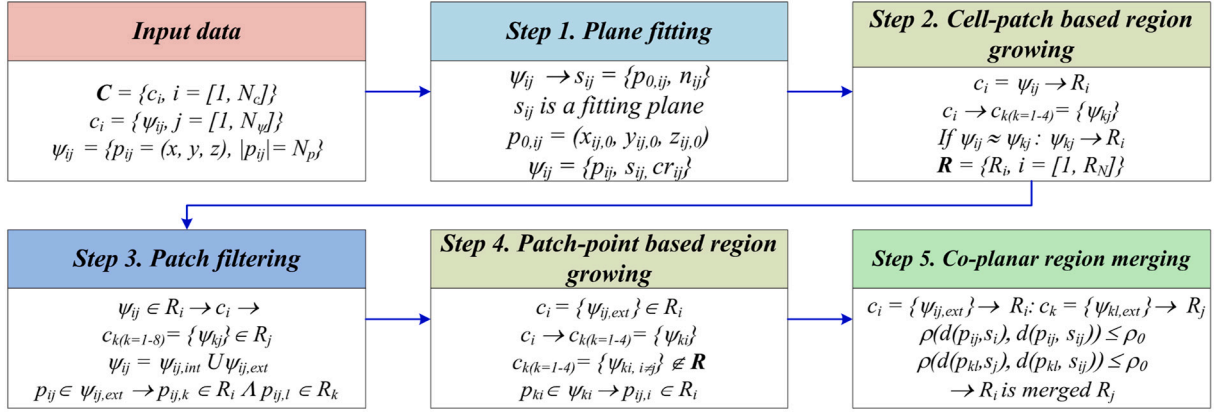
Input data

$\boldsymbol{C} = \{c_i,\ i = [1,\ N_c]\}$
$c_i = \{\psi_{ij},\ j = [1,\ N_\psi]\}$
$\psi_{ij} = \{p_{ij} = (x,\ y,\ z),\ |p_{ij}| = N_p\}$

Step 1. Plane fitting

$\psi_{ij} \rightarrow s_{ij} = \{p_{0,ij},\ n_{ij}\}$
$s_{ij}$ is a fitting plane
$p_{0,ij} = (x_{ij,0},\ y_{ij,0},\ z_{ij,0})$
$\psi_{ij} = \{p_{ij},\ s_{ij},\ cr_{ij}\}$

Step 2. Cell-patch based region growing

$c_i = \psi_{ij} \rightarrow R_i$
$c_i \rightarrow c_{k(k=1\text{-}4)} = \{\psi_{kj}\}$
If $\psi_{ij} \approx \psi_{kj}$: $\psi_{kj} \rightarrow R_i$
$\boldsymbol{R} = \{R_i,\ i = [1,\ R_N]\}$

Step 3. Patch filtering

$\psi_{ij} \in R_i \rightarrow c_i \rightarrow$
$c_{k(k=1\text{-}8)} = \{\psi_{kj}\} \in R_j$
$\psi_{ij} = \psi_{ij,int}\ U \psi_{ij,ext}$
$p_{ij} \in \psi_{ij,ext} \rightarrow p_{ij,k} \in R_i\ \Lambda\ p_{ij,l} \in R_k$

Step 4. Patch-point based region growing

$c_i = \{\psi_{ij,ext}\} \in R_i$
$c_i \rightarrow c_{k(k=1\text{-}4)} = \{\psi_{ki}\}$
$c_{k(k=1\text{-}4)} = \{\psi_{ki,\ i\neq j}\} \notin \boldsymbol{R}$
$p_{ki} \in \psi_{ki} \rightarrow p_{ij,i} \in R_i$

Step 5. Co-planar region merging

$c_i = \{\psi_{ij,ext}\} \rightarrow R_i$: $c_k = \{\psi_{kl,ext}\} \rightarrow R_j$
$\rho(d(p_{ij},s_i),\ d(p_{ij},\ s_{ij})) \leq \rho_0$
$\rho(d(p_{kl},s_j),\ d(p_{kl},\ s_{ij})) \leq \rho_0$
$\rightarrow R_i$ is merged $R_j$